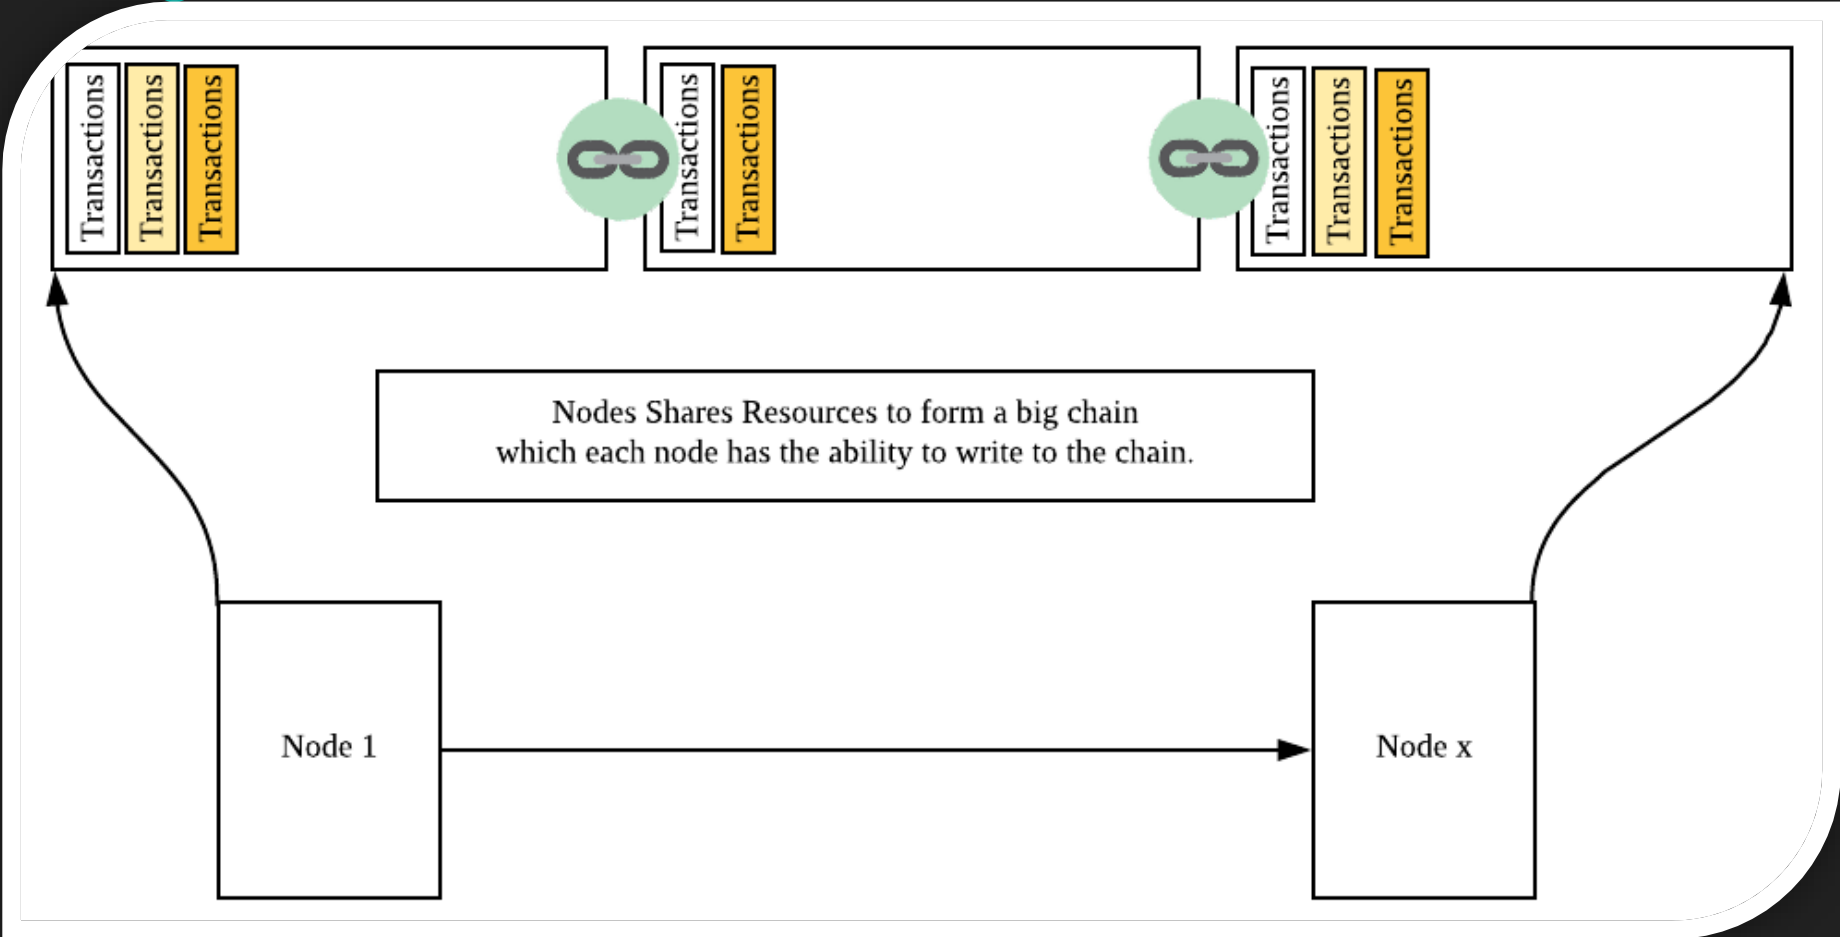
Transactions
Transactions
Transactions

Transactions
Transactions

Transactions
Transactions
Transactions

Nodes Shares Resources to form a big chain which each node has the ability to write to the chain.

Node 1

Node x